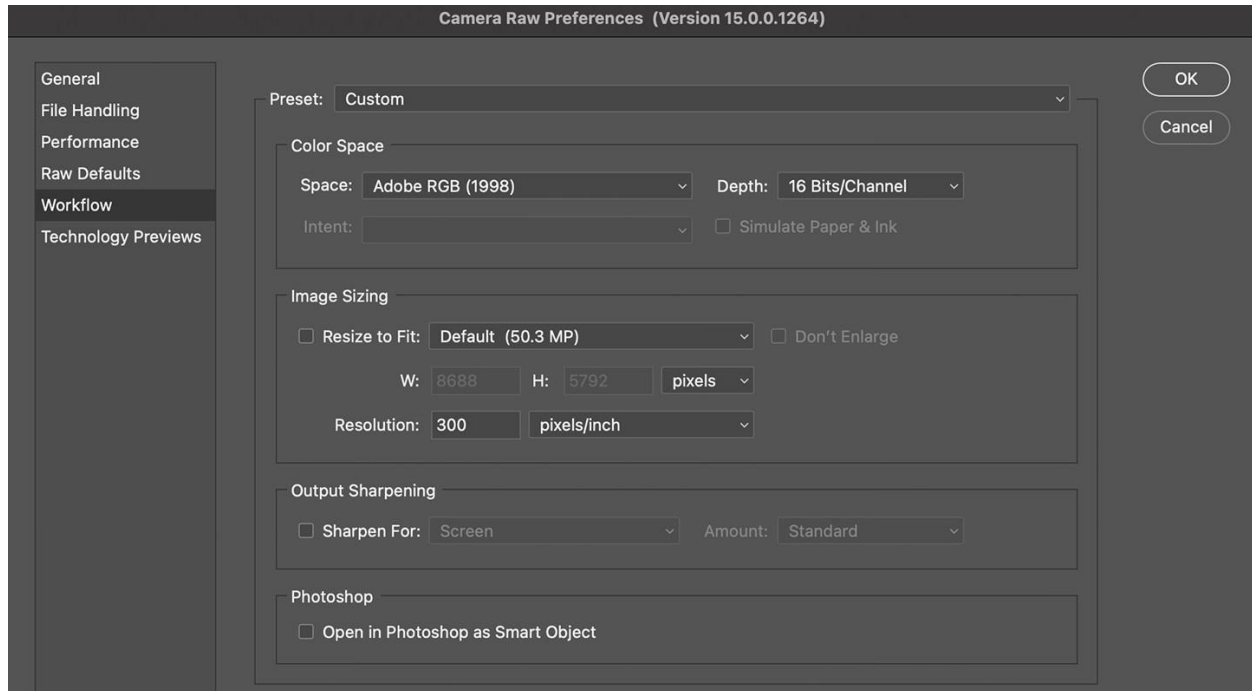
Camera Raw Preferences (Version 15.0.0.1264)

General
File Handling
Performance
Raw Defaults
Workflow
Technology Previews

Preset: Custom

OK
Cancel

Color Space
Space: Adobe RGB (1998)
Depth: 16 Bits/Channel
Intent:
Simulate Paper & Ink

Image Sizing
Resize to Fit: Default (50.3 MP)
Don't Enlarge
W: 8688 H: 5792 pixels
Resolution: 300 pixels/inch

Output Sharpening
Sharpen For: Screen
Amount: Standard

Photoshop
Open in Photoshop as Smart Object